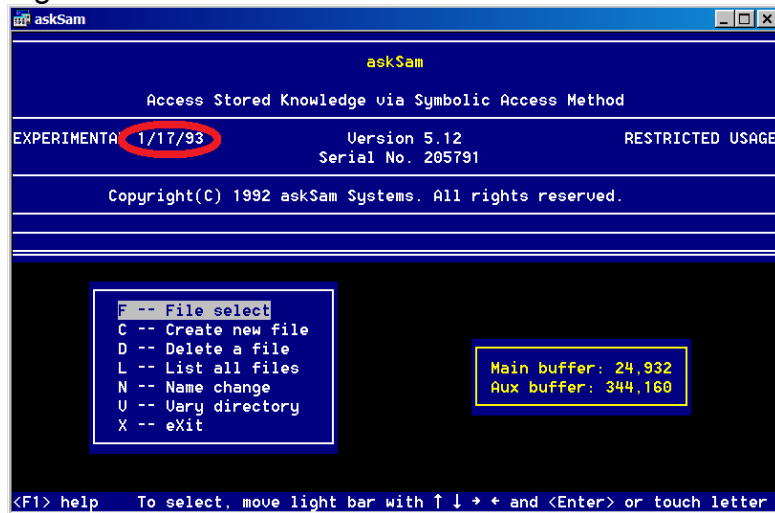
askSam

askSam

Access Stored Knowledge via Symbolic Access Method

EXPERIMENTA 1/17/93 Version 5.12 RESTRICTED USAGE
Serial No. 205791

Copyright(C) 1992 askSam Systems. All rights reserved.

F -- File select
C -- Create new file
D -- Delete a file
L -- List all files
N -- Name change
V -- Vary directory
X -- eXit

Main buffer: 24,932
Aux buffer: 344,160

<F1> help To select, move light bar with ↑ ↓ → ← and <Enter> or touch letter